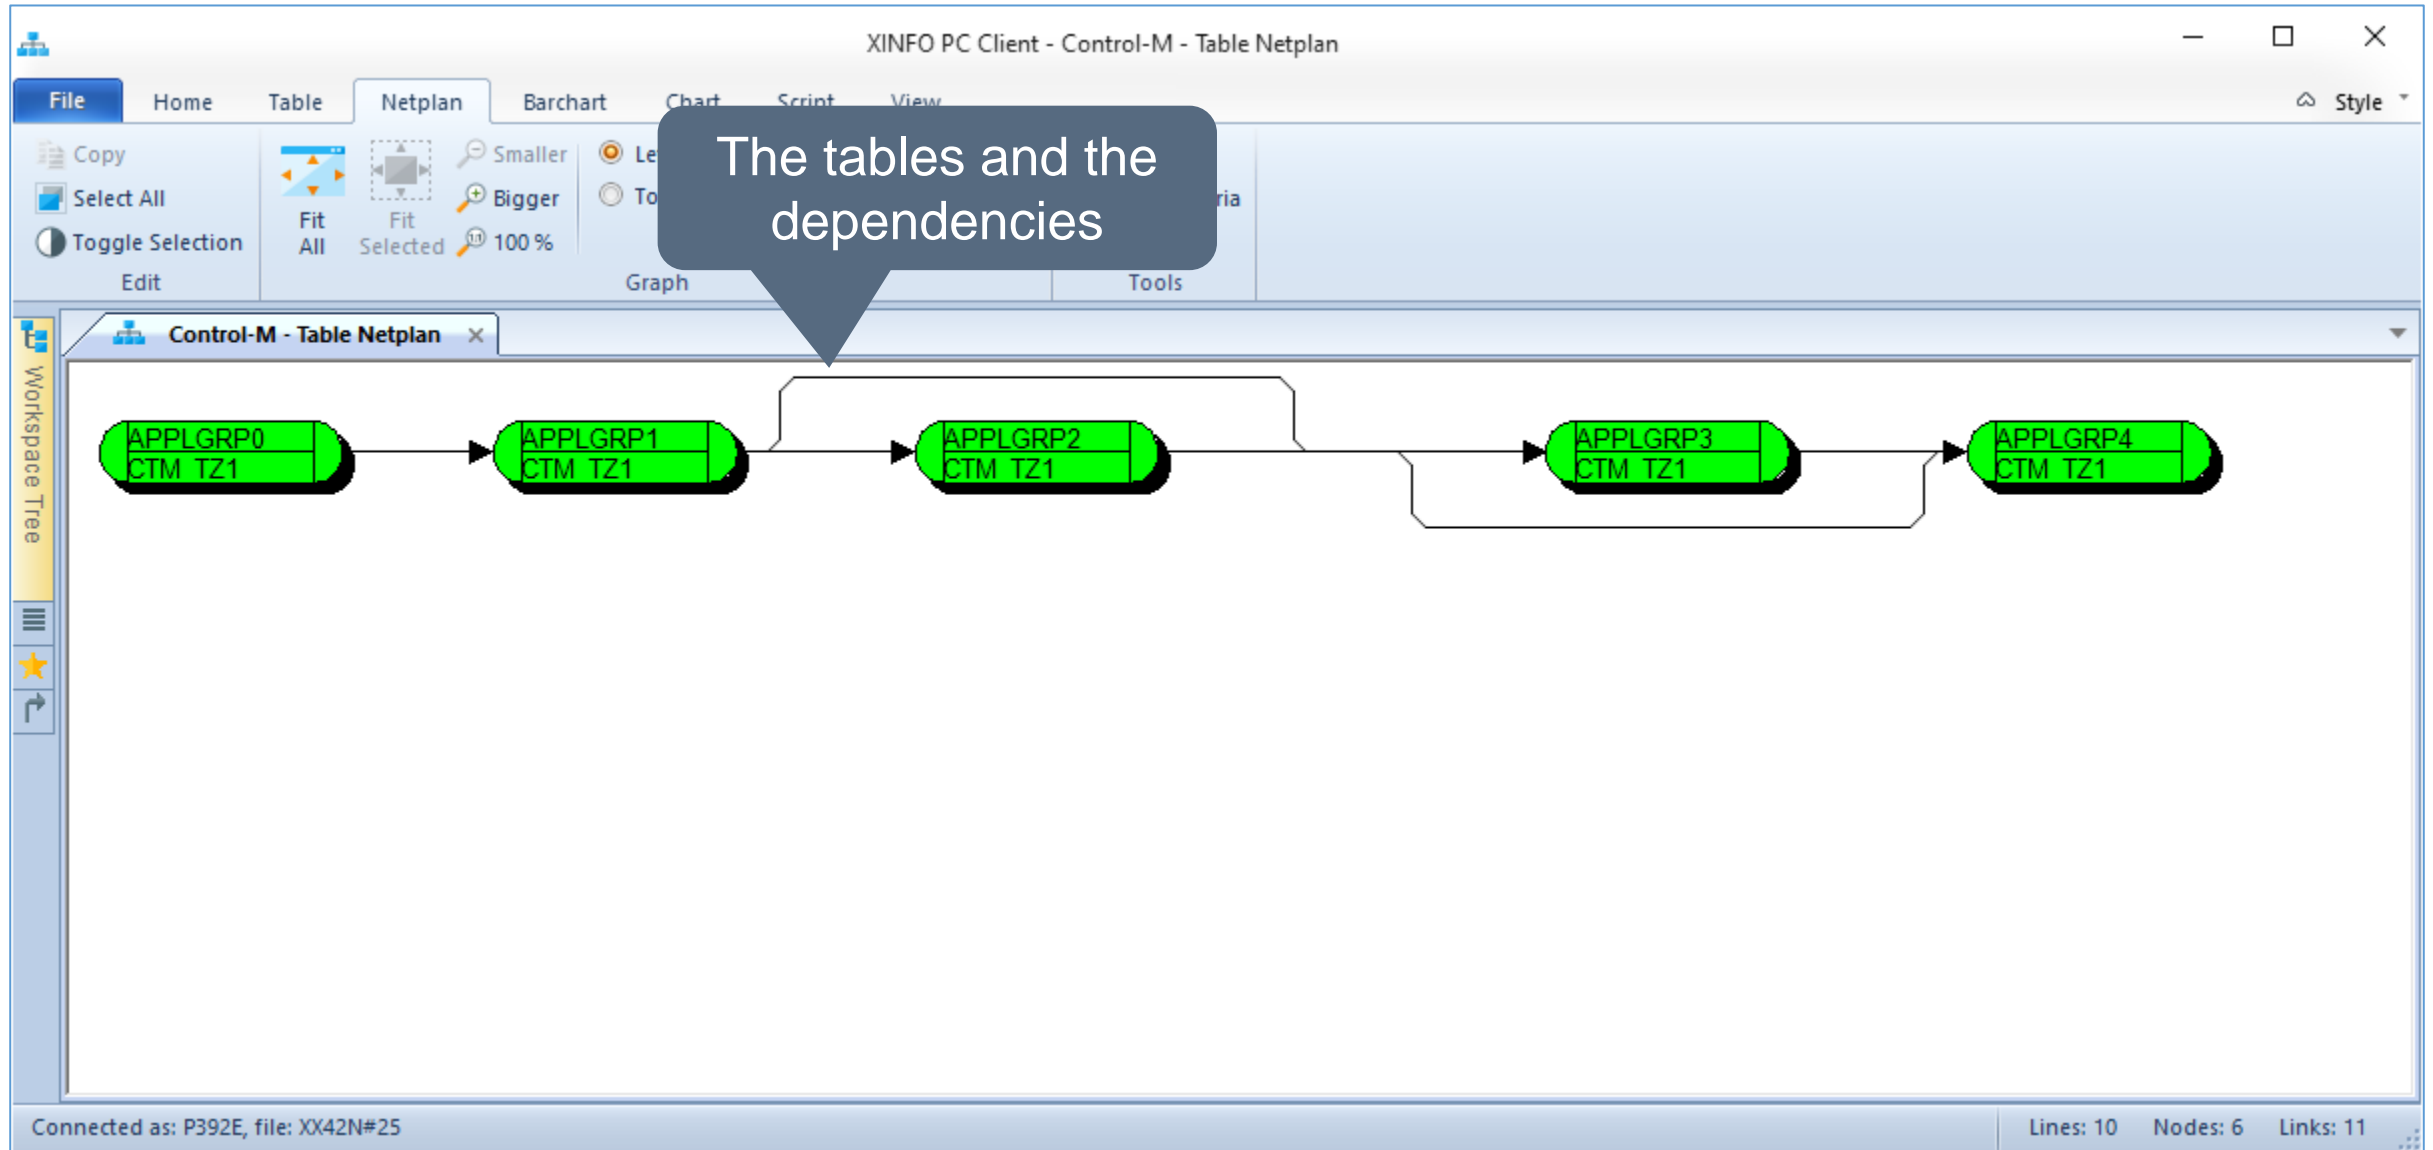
XINFO PC Client - Control-M - Table Netplan

File Home Table Netplan Barchart Chart Script View

Style

Copy
Select All
Toggle Selection
Edit

Fit All
Fit Selected
Smaller
Bigger
100 %
Le
To
Graph
ria
Tools

The tables and the dependencies

Control-M - Table Netplan

Workspace Tree

APPLGRP0
CTM TZ1

APPLGRP1
CTM TZ1

APPLGRP2
CTM TZ1

APPLGRP3
CTM TZ1

APPLGRP4
CTM TZ1

Connected as: P392E, file: XX42N#25

Lines: 10 Nodes: 6 Links: 11